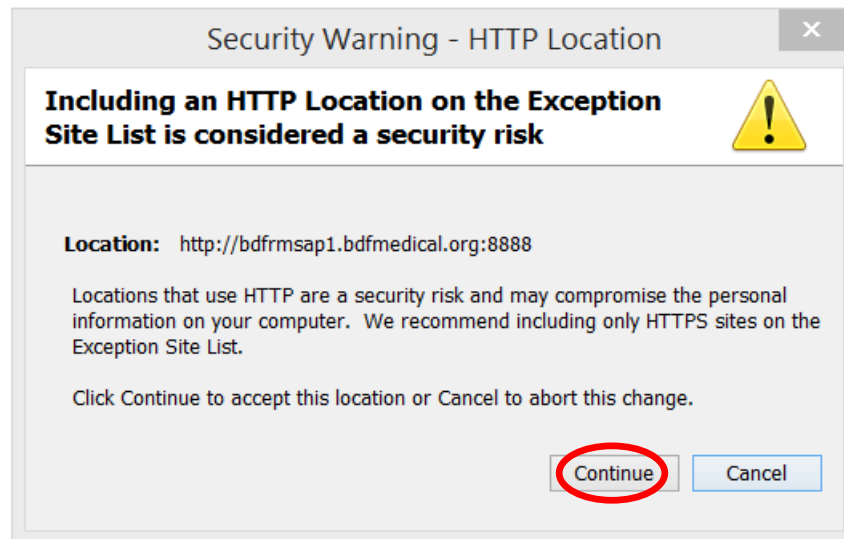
Security Warning - HTTP Location

✕

Including an HTTP Location on the Exception Site List is considered a security risk

Location: http://bdfrmsap1.bdfmedical.org:8888

Locations that use HTTP are a security risk and may compromise the personal information on your computer. We recommend including only HTTPS sites on the Exception Site List.

Click Continue to accept this location or Cancel to abort this change.

Continue

Cancel